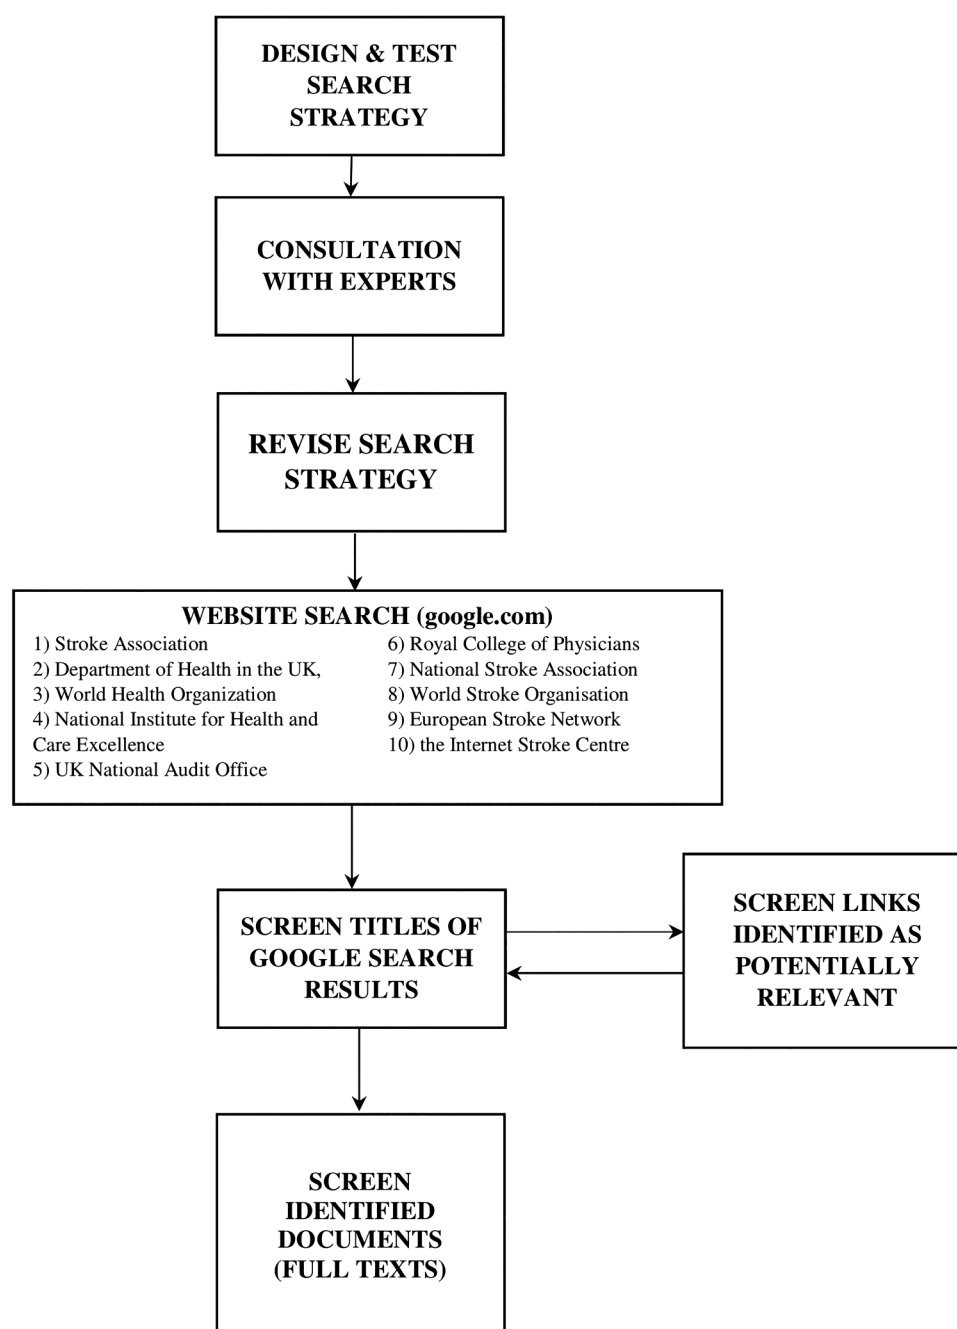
DESIGN & TEST SEARCH STRATEGY

CONSULTATION WITH EXPERTS

REVISE SEARCH STRATEGY

WEBSITE SEARCH (google.com)

1) Stroke Association
2) Department of Health in the UK,
3) World Health Organization
4) National Institute for Health and Care Excellence
5) UK National Audit Office

6) Royal College of Physicians
7) National Stroke Association
8) World Stroke Organisation
9) European Stroke Network
10) the Internet Stroke Centre

SCREEN TITLES OF GOOGLE SEARCH RESULTS

SCREEN LINKS IDENTIFIED AS POTENTIALLY RELEVANT

SCREEN IDENTIFIED DOCUMENTS (FULL TEXTS)